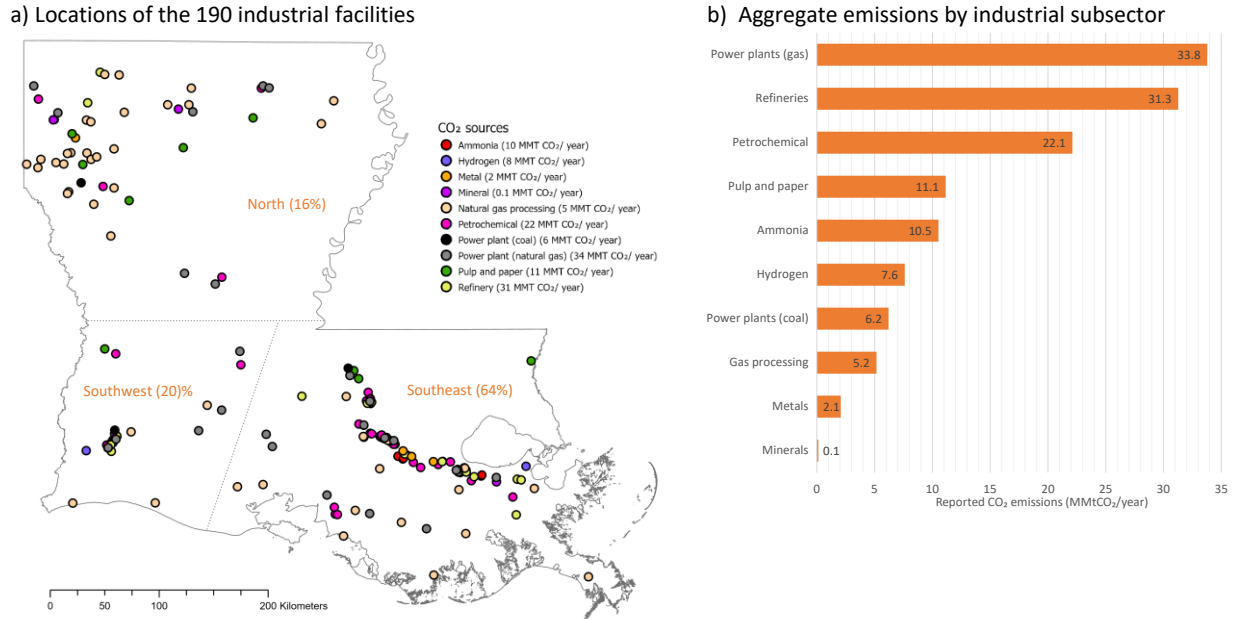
a) Locations of the 190 industrial facilities

CO₂ sources
Ammonia (10 MMT CO₂/ year)
Hydrogen (8 MMT CO₂/ year)
Metal (2 MMT CO₂/ year)
Mineral (0.1 MMT CO₂/ year)
Natural gas processing (5 MMT CO₂/ year)
Petrochemical (22 MMT CO₂/ year)
Power plant (coal) (6 MMT CO₂/ year)
Power plant (natural gas) (34 MMT CO₂/ year)
Pulp and paper (11 MMT CO₂/ year)
Refinery (31 MMT CO₂/ year)

North (16%)
Southwest (20)%
Southeast (64%)

0 50 100 200 Kilometers

b) Aggregate emissions by industrial subsector

| Subsector | Emissions |
|---|---|
| Power plants (gas) | 33.8 |
| Refineries | 31.3 |
| Petrochemical | 22.1 |
| Pulp and paper | 11.1 |
| Ammonia | 10.5 |
| Hydrogen | 7.6 |
| Power plants (coal) | 6.2 |
| Gas processing | 5.2 |
| Metals | 2.1 |
| Minerals | 0.1 |

0 5 10 15 20 25 30 35
Reported CO₂ emissions (MMtCO₂/year)